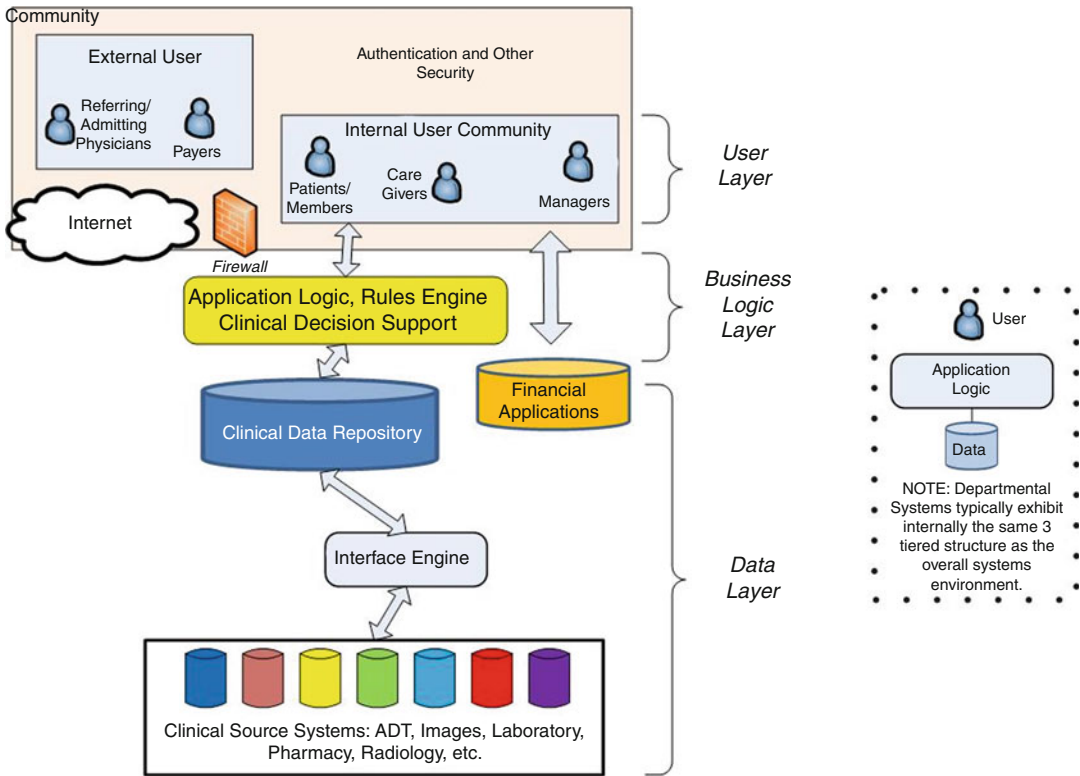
Community

External User

Referring/ Admitting Physicians

Payers

Authentication and Other Security

Internal User Community

Patients/ Members

Care Givers

Managers

Internet

Firewall

User Layer

Application Logic, Rules Engine Clinical Decision Support

Business Logic Layer

Financial Applications

Clinical Data Repository

Interface Engine

Data Layer

Clinical Source Systems: ADT, Images, Laboratory, Pharmacy, Radiology, etc.

User

Application Logic

Data

NOTE: Departmental Systems typically exhibit internally the same 3 tiered structure as the overall systems environment.